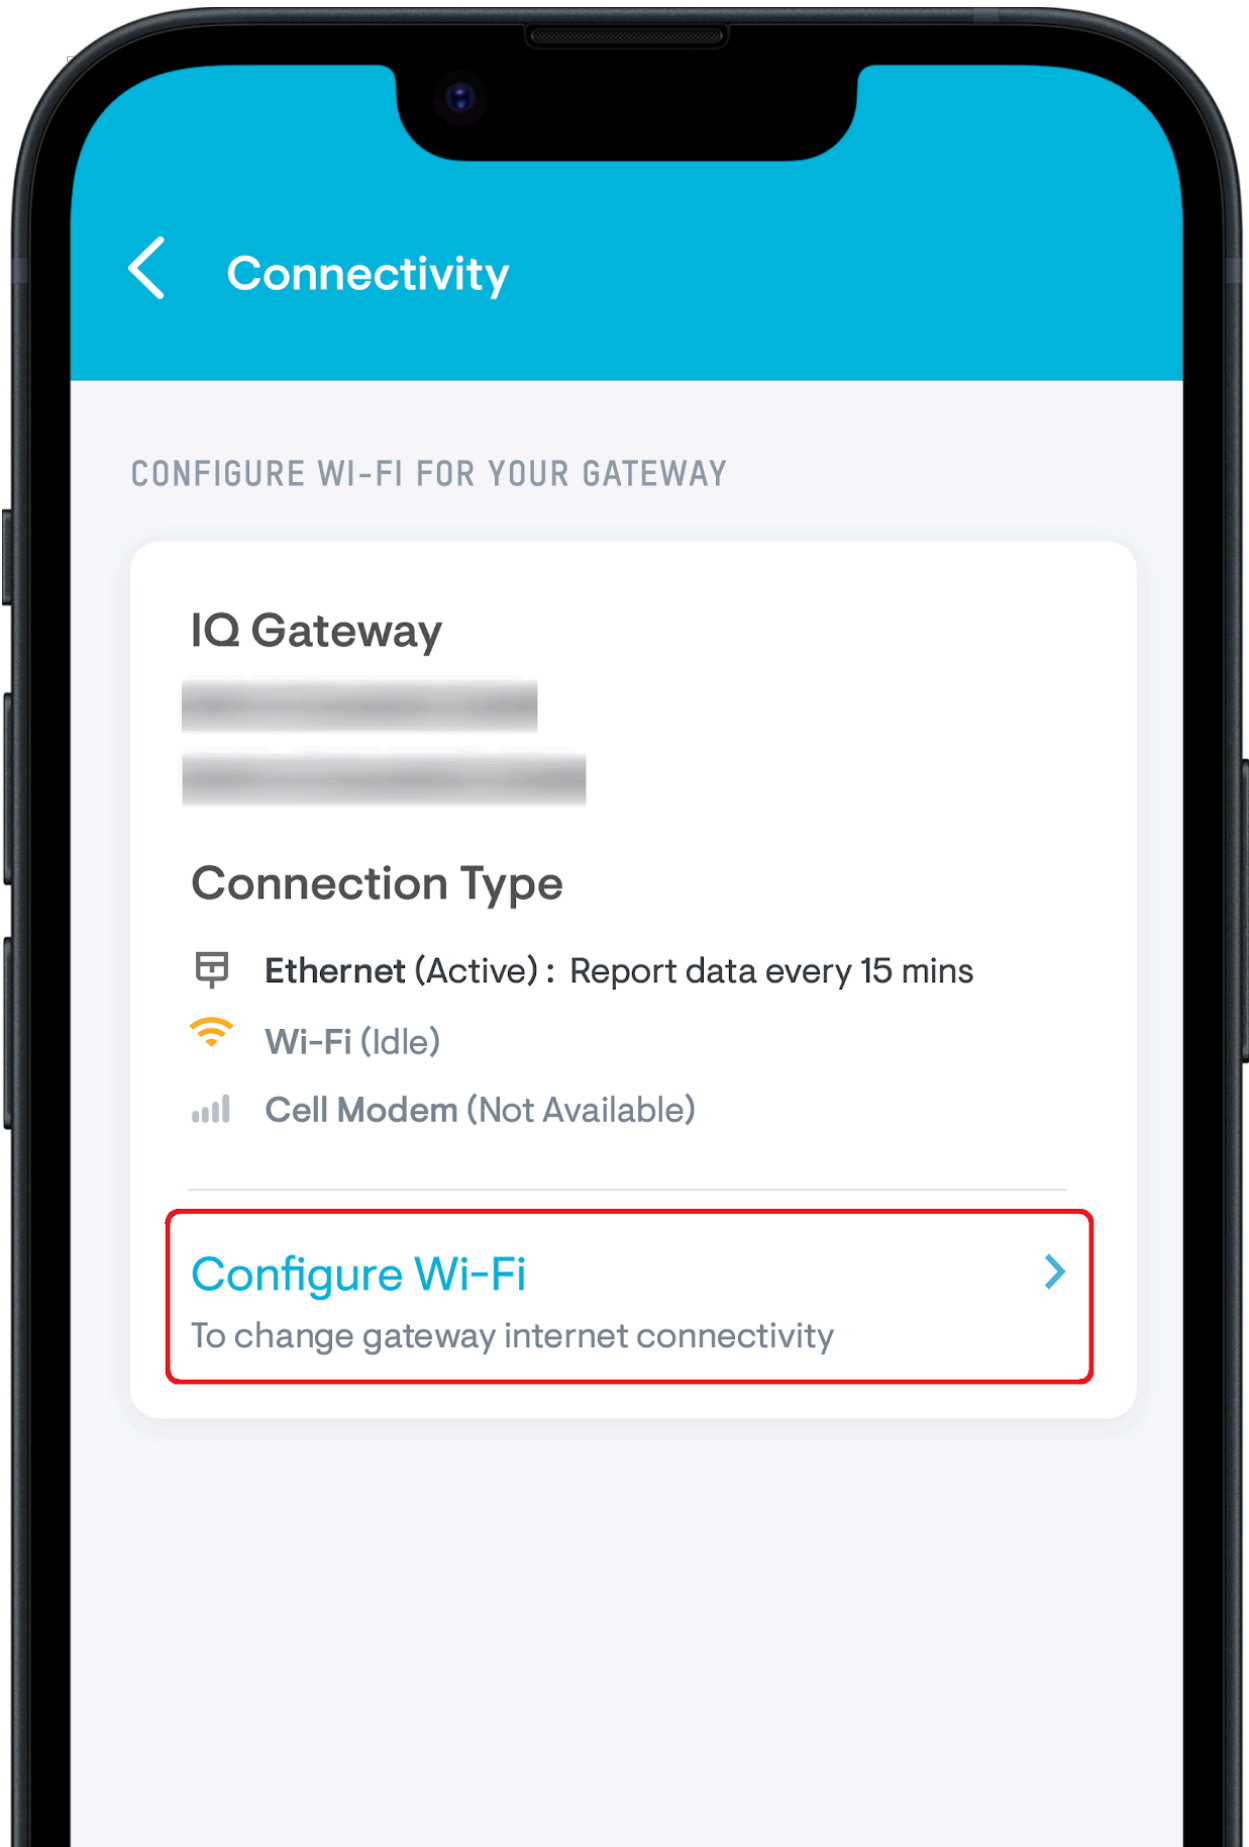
Connectivity

CONFIGURE WI-FI FOR YOUR GATEWAY

IQ Gateway

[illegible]

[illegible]

Connection Type

Ethernet (Active) : Report data every 15 mins

Wi-Fi (Idle)

Cell Modem (Not Available)

Configure Wi-Fi

To change gateway internet connectivity